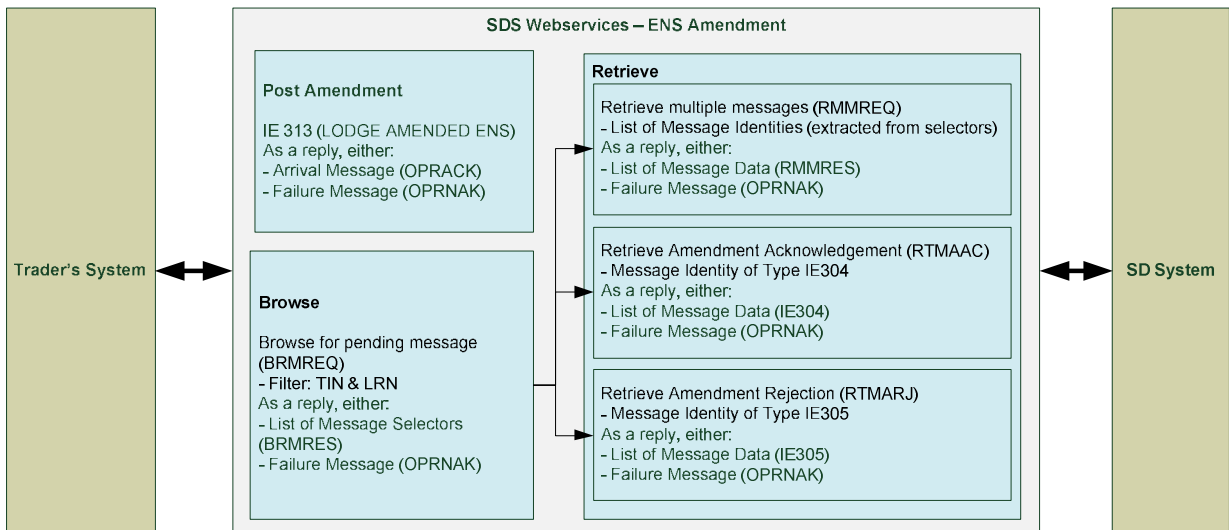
Trader's System

SDS Webservices – ENS Amendment

Post Amendment

IE 313 (LODGE AMENDED ENS)
As a reply, either:
- Arrival Message (OPRACK)
- Failure Message (OPRNAK)

Browse

Browse for pending message (BRMREQ)
- Filter: TIN & LRN
As a reply, either:
- List of Message Selectors (BRMRES)
- Failure Message (OPRNAK)

Retrieve

Retrieve multiple messages (RMMREQ)
- List of Message Identities (extracted from selectors)
As a reply, either:
- List of Message Data (RMMRES)
- Failure Message (OPRNAK)

Retrieve Amendment Acknowledgement (RTMAAC)
- Message Identity of Type IE304
As a reply, either:
- List of Message Data (IE304)
- Failure Message (OPRNAK)

Retrieve Amendment Rejection (RTMARJ)
- Message Identity of Type IE305
As a reply, either:
- List of Message Data (IE305)
- Failure Message (OPRNAK)

SD System